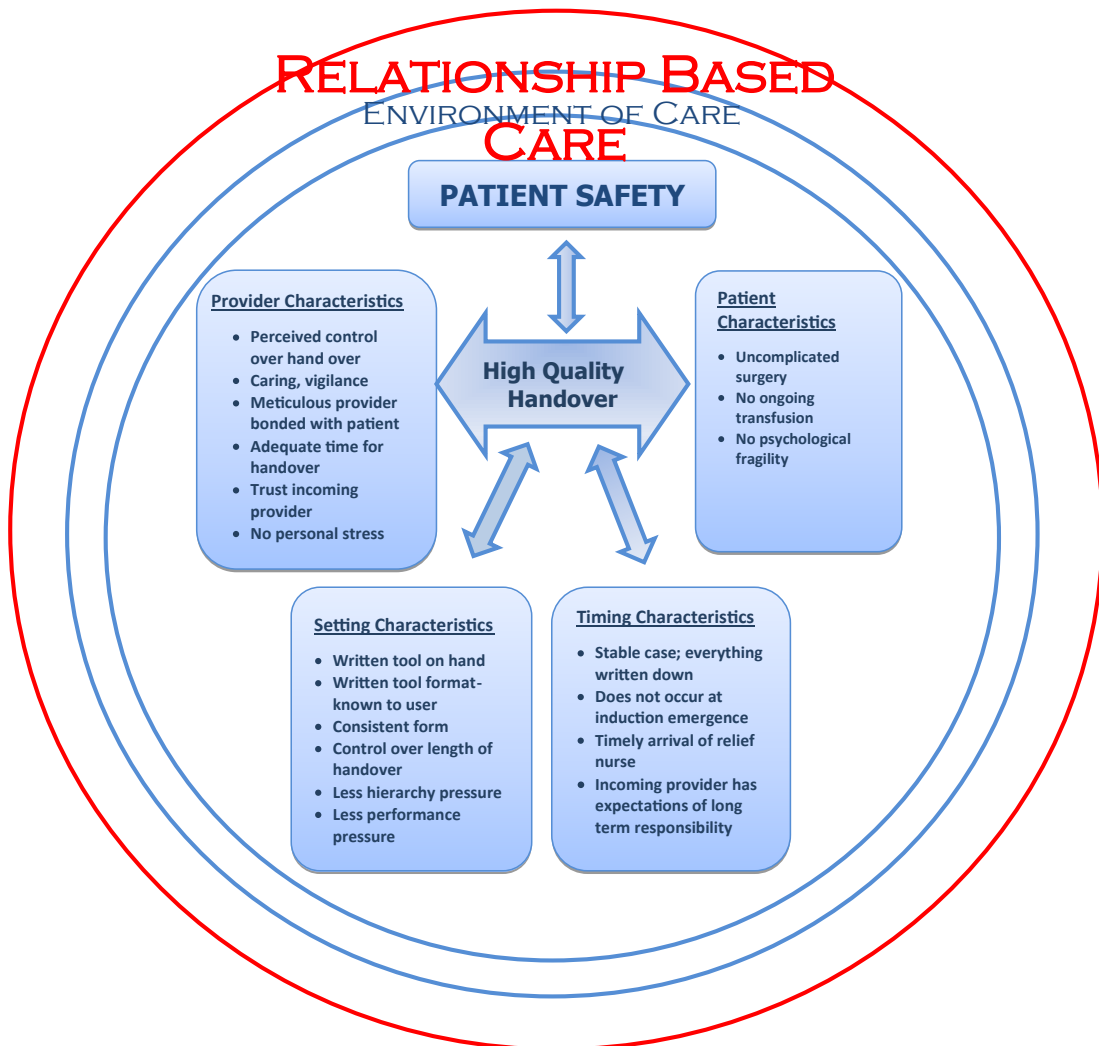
Relationship Based
Environment of Care
Care

PATIENT SAFETY

Provider Characteristics

- Perceived control over hand over
- Caring, vigilance
- Meticulous provider bonded with patient
- Adequate time for handover
- Trust incoming provider
- No personal stress

High Quality Handover

Patient Characteristics

- Uncomplicated surgery
- No ongoing transfusion
- No psychological fragility

Setting Characteristics

- Written tool on hand
- Written tool format-known to user
- Consistent form
- Control over length of handover
- Less hierarchy pressure
- Less performance pressure

Timing Characteristics

- Stable case; everything written down
- Does not occur at induction emergence
- Timely arrival of relief nurse
- Incoming provider has expectations of long term responsibility